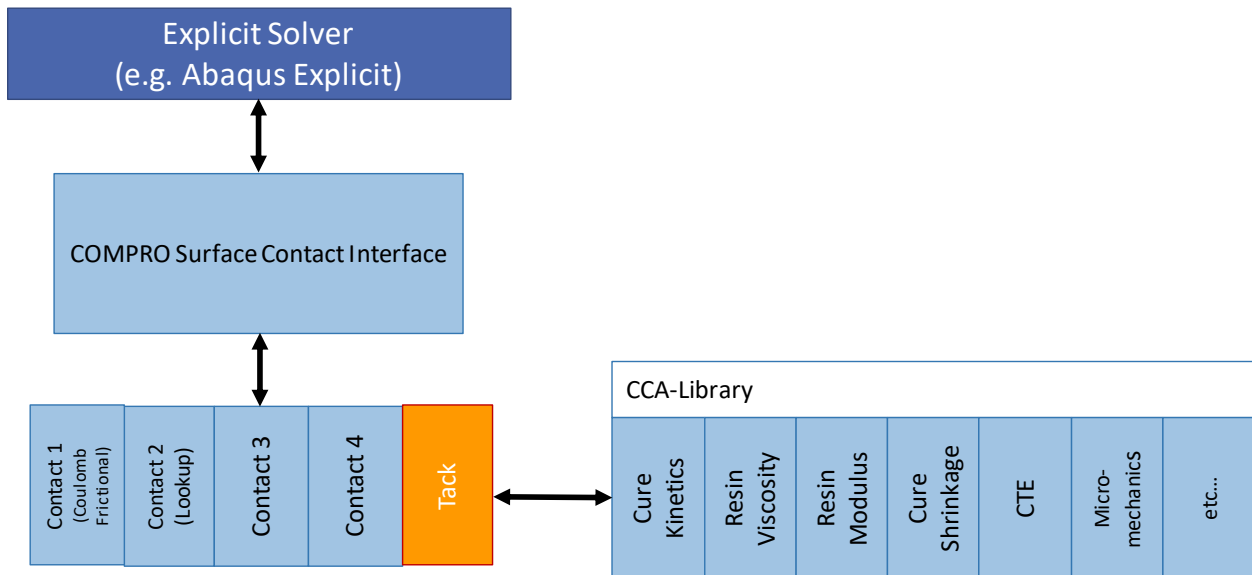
Explicit Solver
(e.g. Abaqus Explicit)

COMPRO Surface Contact Interface

Contact 1 (Coulomb Frictional)

Contact 2 (Lookup)

Contact 3

Contact 4

Tack

CCA-Library

Cure Kinetics

Resin Viscosity

Resin Modulus

Cure Shrinkage

CTE

Micro-mechanics

etc...